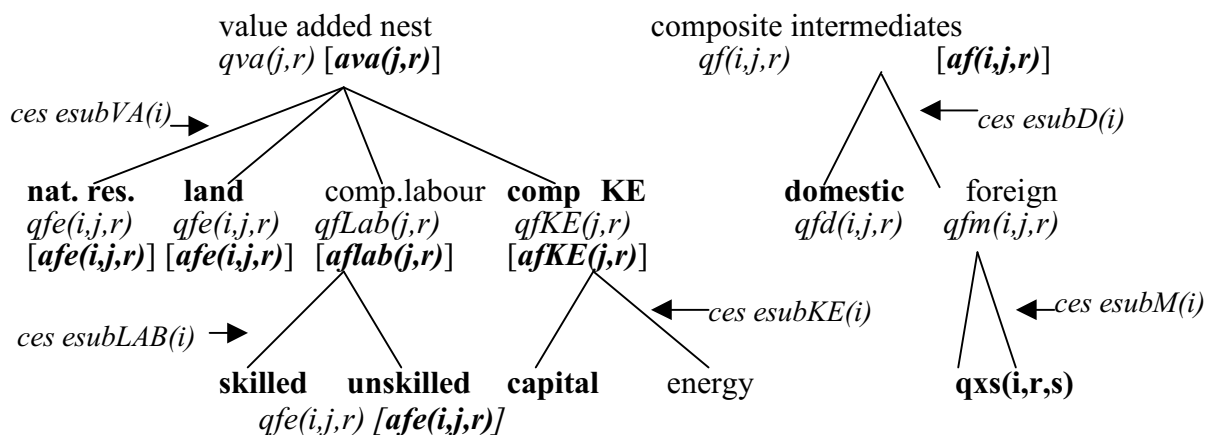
value added nest
qva(j,r) [**ava(j,r)**]

ces esubVA(i)

nat. res. qfe(i,j,r) [afe(i,j,r)]

land qfe(i,j,r) [afe(i,j,r)]

comp.labour qfLab(j,r) [aflab(j,r)]

comp KE qfKE(j,r) [afKE(j,r)]

ces esubLAB(i)

ces esubKE(i)

skilled unskilled capital energy

qfe(i,j,r) [afe(i,j,r)]

composite intermediates
qf(i,j,r) [af(i,j,r)]

ces esubD(i)

domestic qfd(i,j,r)

foreign qfm(i,j,r)

ces esubM(i)

qxs(i,r,s)